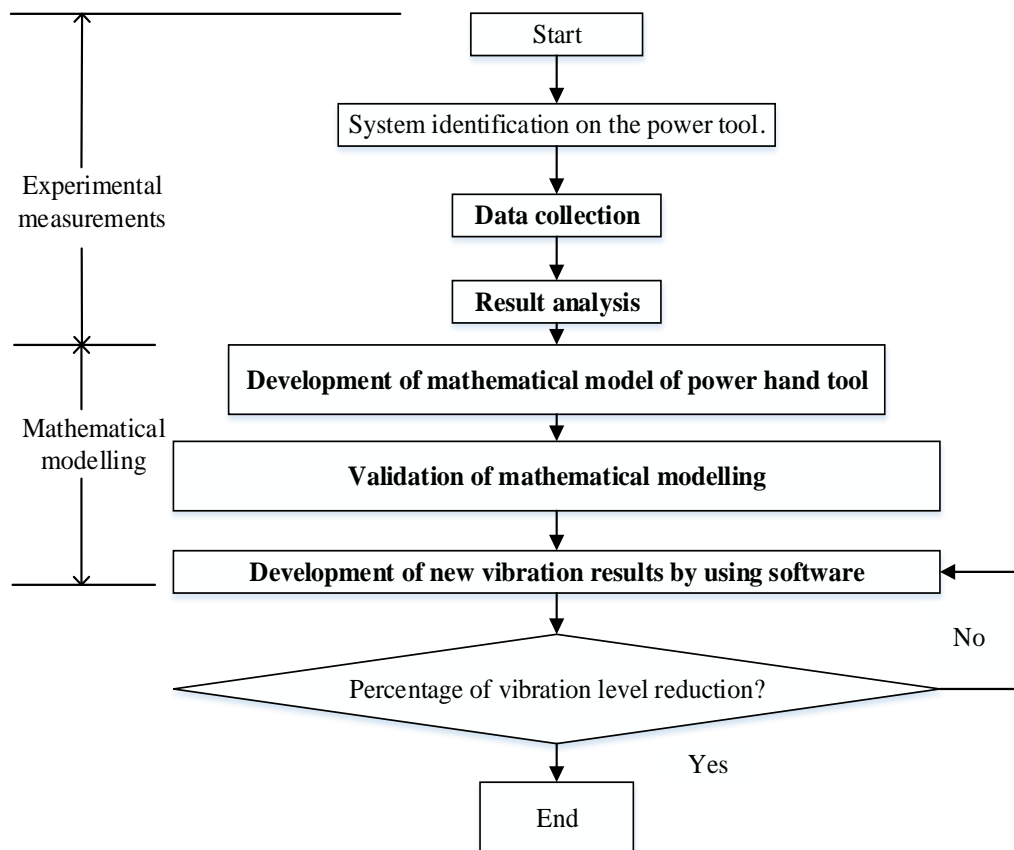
Experimental measurements

Mathematical modelling

Start

System identification on the power tool.

Data collection

Result analysis

Development of mathematical model of power hand tool

Validation of mathematical modelling

Development of new vibration results by using software

No

Percentage of vibration level reduction?

Yes

End